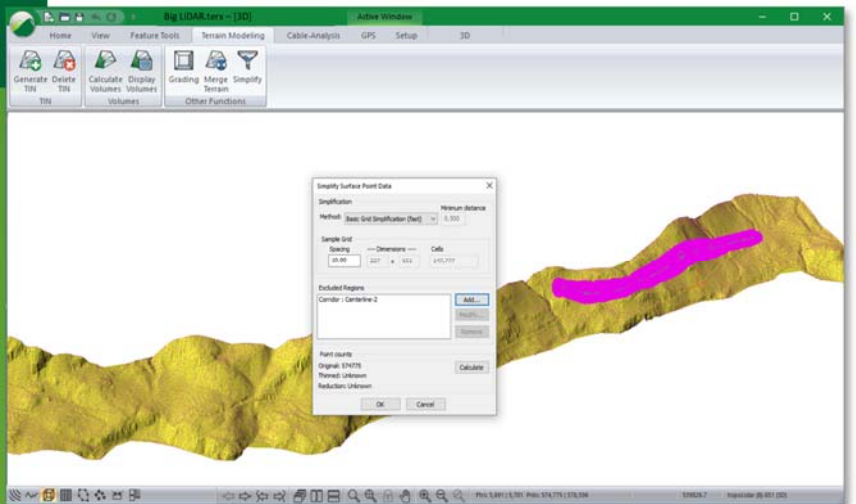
Big LiDAR.ters - [3D]

Active Window

Home

View

Feature Tools

Terrain Modeling

Cable-Analysis

GPS

Setup

3D

Generate TIN

Delete TIN

TIN

Calculate Volumes

Display Volumes

Volumes

Grading

Merge Terrain

Simplify

Other Functions

Simplify Surface Point Data

Simplification

Method: Basic Grid Simplification (fast)

Minimum distance

0.300

Sample Grid

Spacing

10.00

— Dimensions —

227

x

651

Cells

147,777

Excluded Regions

Corridor : Centerline-2

Add...

Modify...

Remove

Point counts

Original: 574775

Thinned: Unknown

Reduction: Unknown

Calculate

OK

Cancel

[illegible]